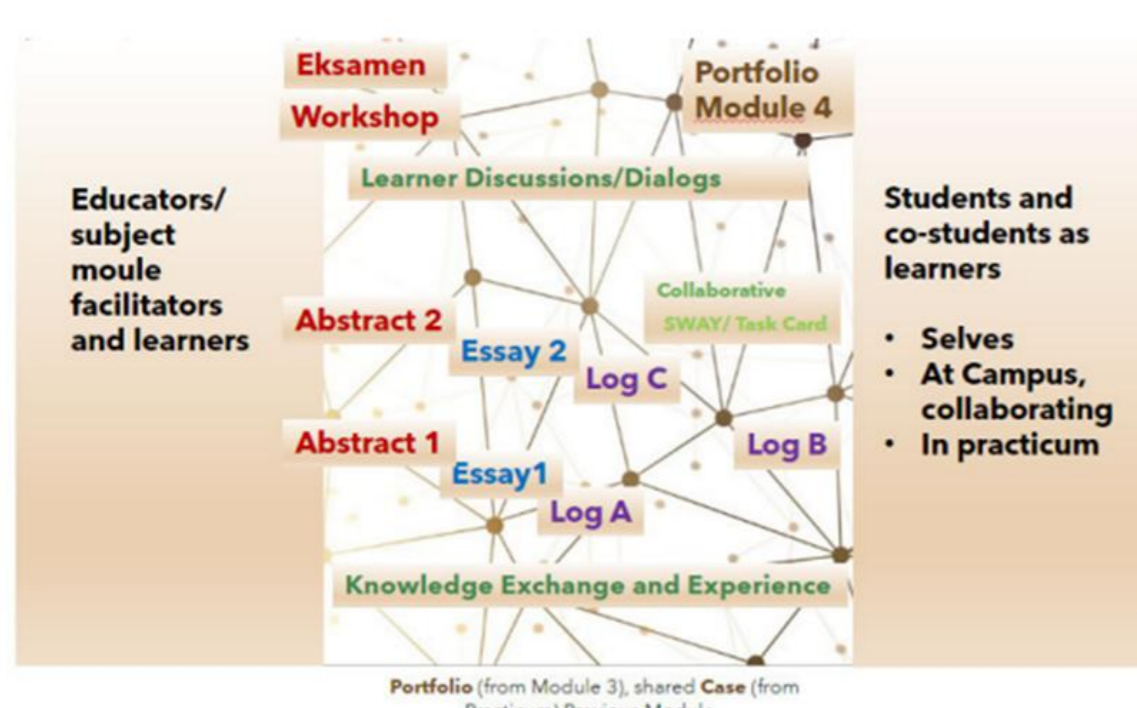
Educators/ subject moule facilitators and learners

Eksamen

Workshop

Portfolio Module 4

Learner Discussions/Dialogs

Abstract 2

Collaborative SWAY/ Task Card

Essay 2

Log C

Abstract 1

Log B

Essay1

Log A

Knowledge Exchange and Experience

Students and co-students as learners

• Selves
• At Campus, collaborating
• In practicum

Portfolio (from Module 3), shared Case (from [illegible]